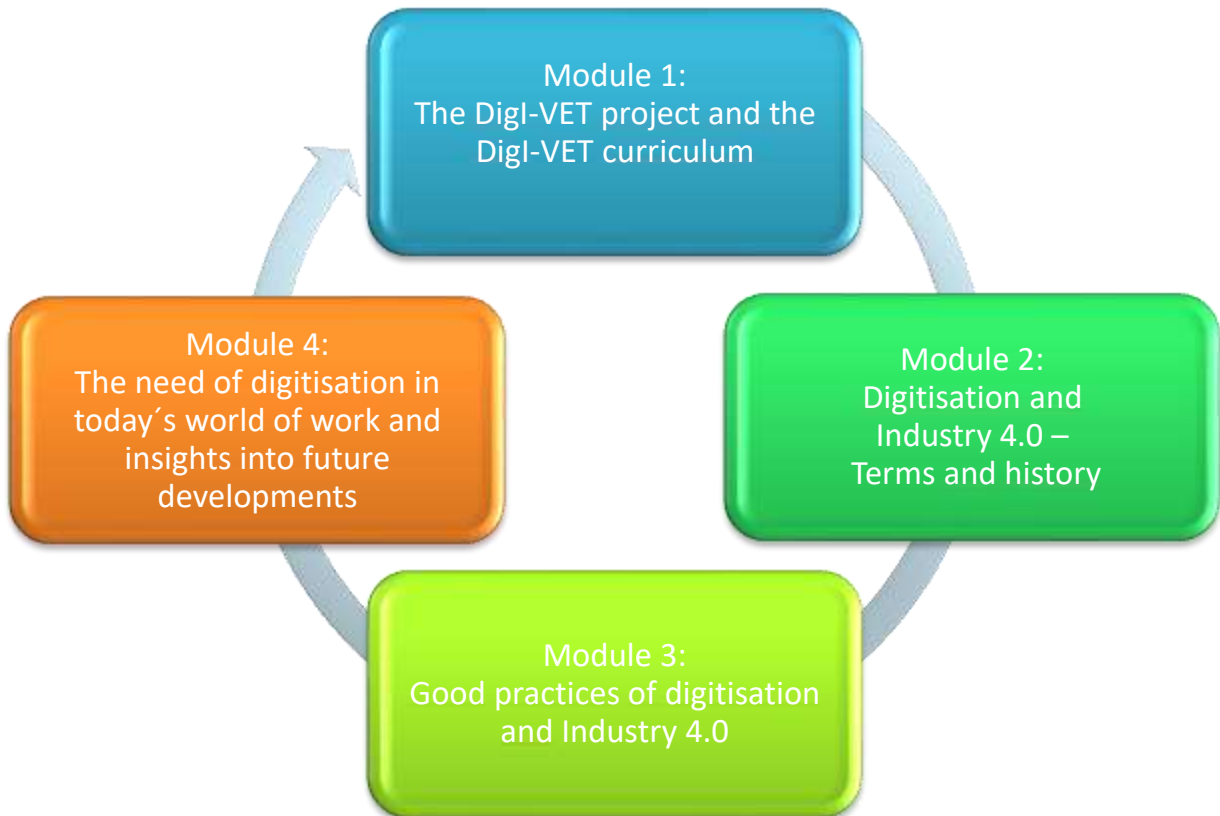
Module 1:
The DigI-VET project and the DigI-VET curriculum

Module 2:
Digitisation and Industry 4.0 – Terms and history

Module 3:
Good practices of digitisation and Industry 4.0

Module 4:
The need of digitisation in today´s world of work and insights into future developments